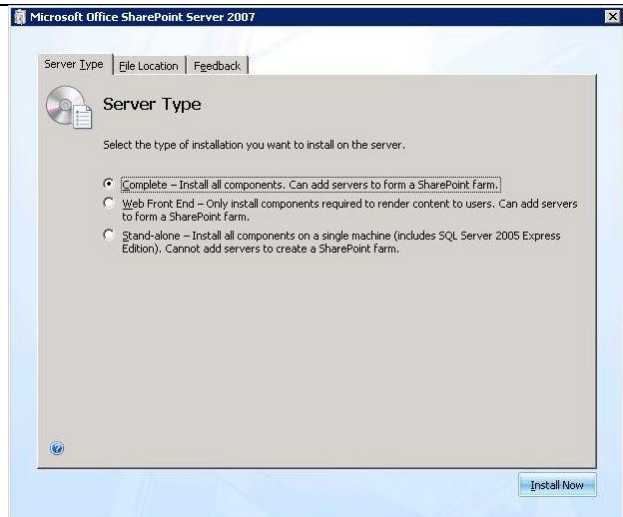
Microsoft Office SharePoint Server 2007

Server Type | File Location | Feedback

Server Type

Select the type of installation you want to install on the server.

Complete – Install all components. Can add servers to form a SharePoint farm.

Web Front End – Only install components required to render content to users. Can add servers to form a SharePoint farm.

Stand-alone – Install all components on a single machine (includes SQL Server 2005 Express Edition). Cannot add servers to create a SharePoint farm.

Install Now